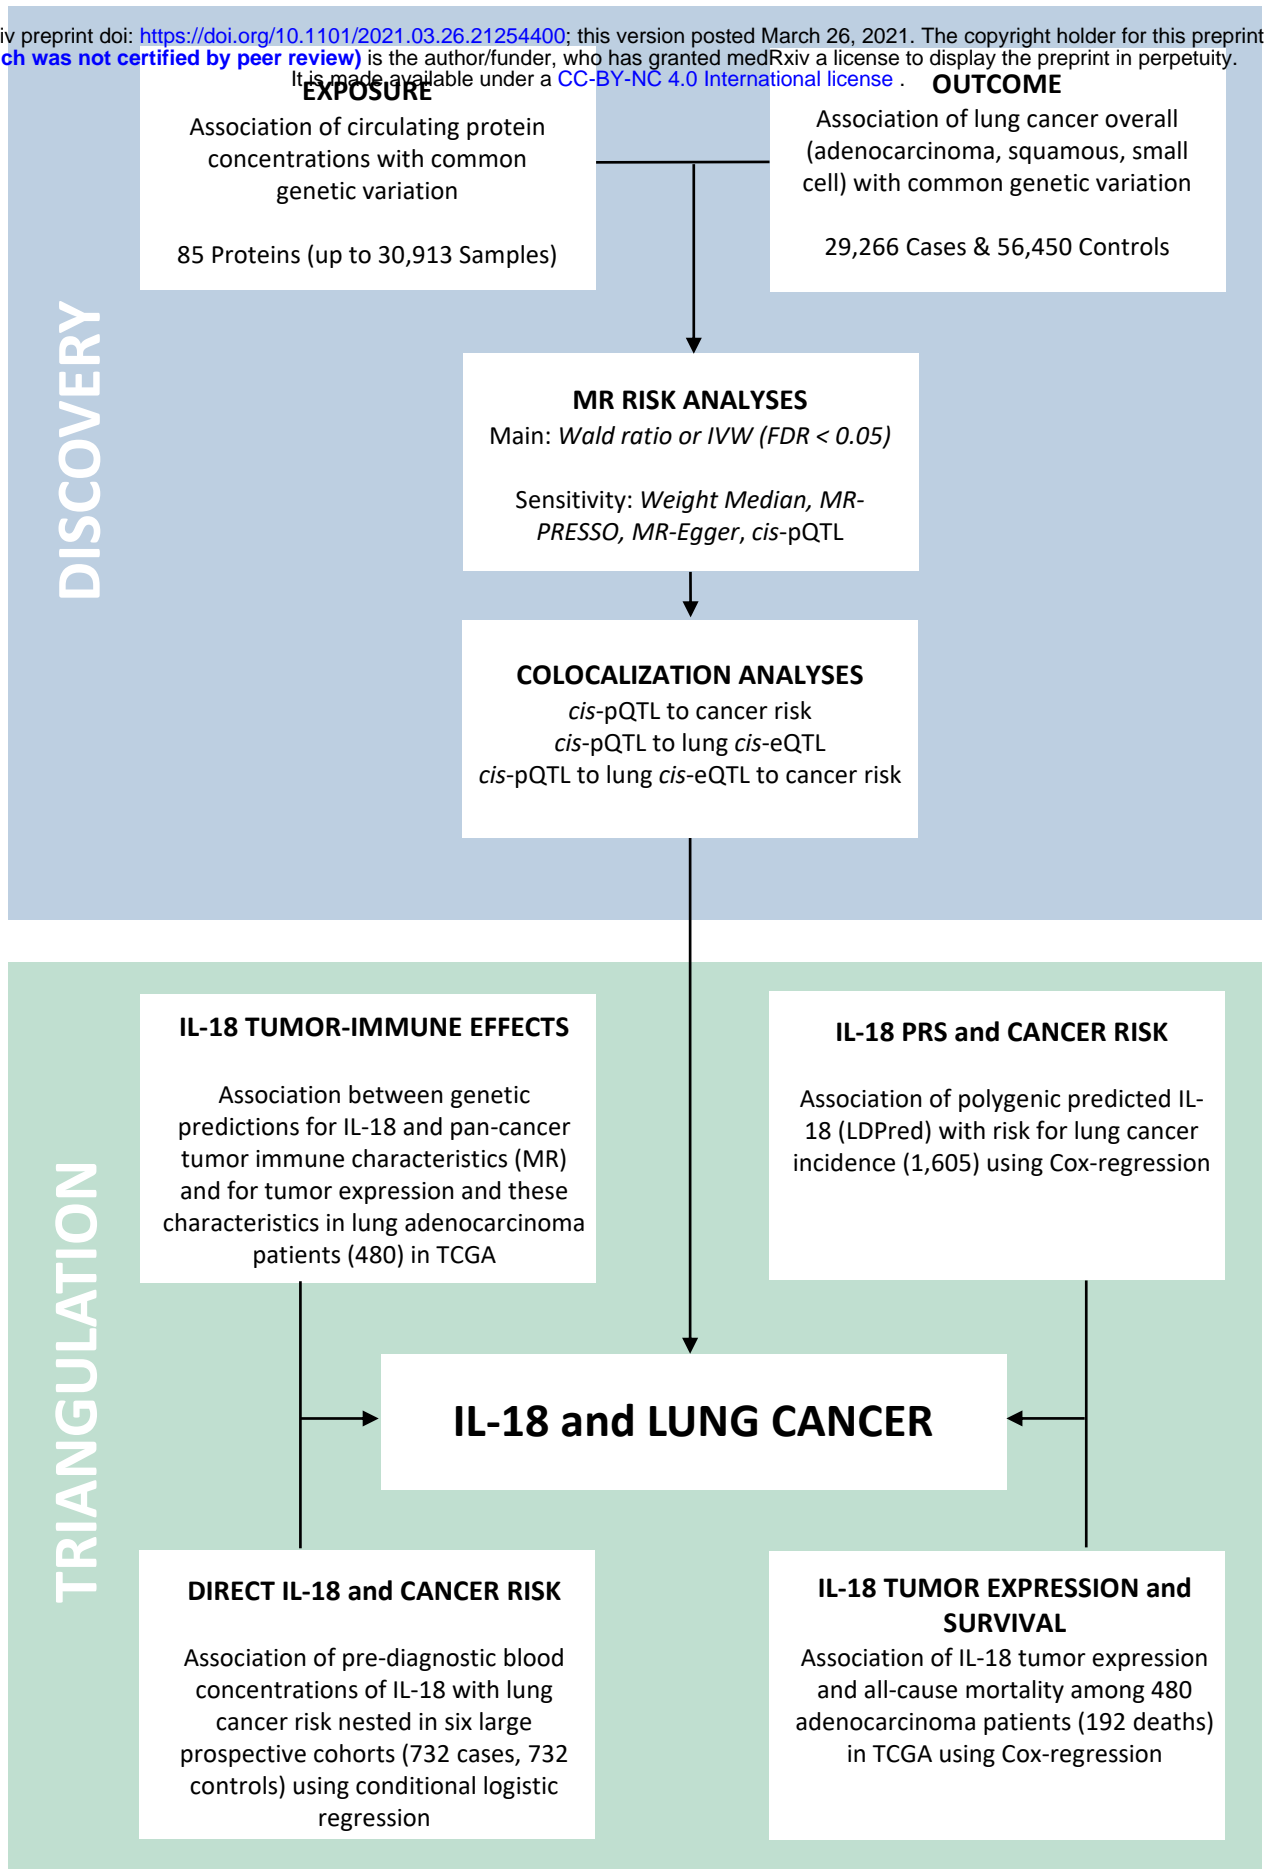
iv preprint doi: https://doi.org/10.1101/2021.03.26.21254400; this version posted March 26, 2021. The copyright holder for this preprint ch was not certified by peer review) is the author/funder, who has granted medRxiv a license to display the preprint in perpetuity. It is made available under a CC-BY-NC 4.0 International license .

DISCOVERY

EXPOSURE
Association of circulating protein concentrations with common genetic variation

85 Proteins (up to 30,913 Samples)

OUTCOME
Association of lung cancer overall (adenocarcinoma, squamous, small cell) with common genetic variation

29,266 Cases & 56,450 Controls

MR RISK ANALYSES
Main: Wald ratio or IVW (FDR < 0.05)

Sensitivity: Weight Median, MR-PRESSO, MR-Egger, cis-pQTL

COLOCALIZATION ANALYSES
cis-pQTL to cancer risk
cis-pQTL to lung cis-eQTL
cis-pQTL to lung cis-eQTL to cancer risk

TRIANGULATION

IL-18 TUMOR-IMMUNE EFFECTS

Association between genetic predictions for IL-18 and pan-cancer tumor immune characteristics (MR) and for tumor expression and these characteristics in lung adenocarcinoma patients (480) in TCGA

IL-18 PRS and CANCER RISK

Association of polygenic predicted IL-18 (LDPred) with risk for lung cancer incidence (1,605) using Cox-regression

IL-18 and LUNG CANCER

DIRECT IL-18 and CANCER RISK

Association of pre-diagnostic blood concentrations of IL-18 with lung cancer risk nested in six large prospective cohorts (732 cases, 732 controls) using conditional logistic regression

IL-18 TUMOR EXPRESSION and SURVIVAL
Association of IL-18 tumor expression and all-cause mortality among 480 adenocarcinoma patients (192 deaths) in TCGA using Cox-regression